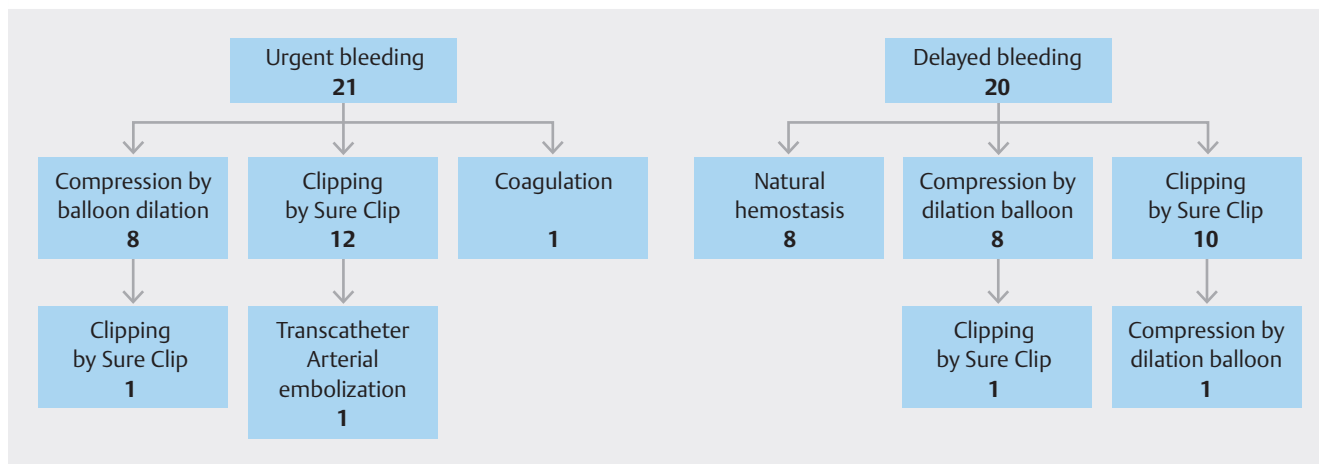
Urgent bleeding
21

Compression by balloon dilation
8

Clipping by Sure Clip
1

Clipping by Sure Clip
12

Transcatheter Arterial embolization
1

Coagulation
1

Delayed bleeding
20

Natural hemostasis
8

Compression by dilation balloon
8

Clipping by Sure Clip
1

Clipping by Sure Clip
10

Compression by dilation balloon
1